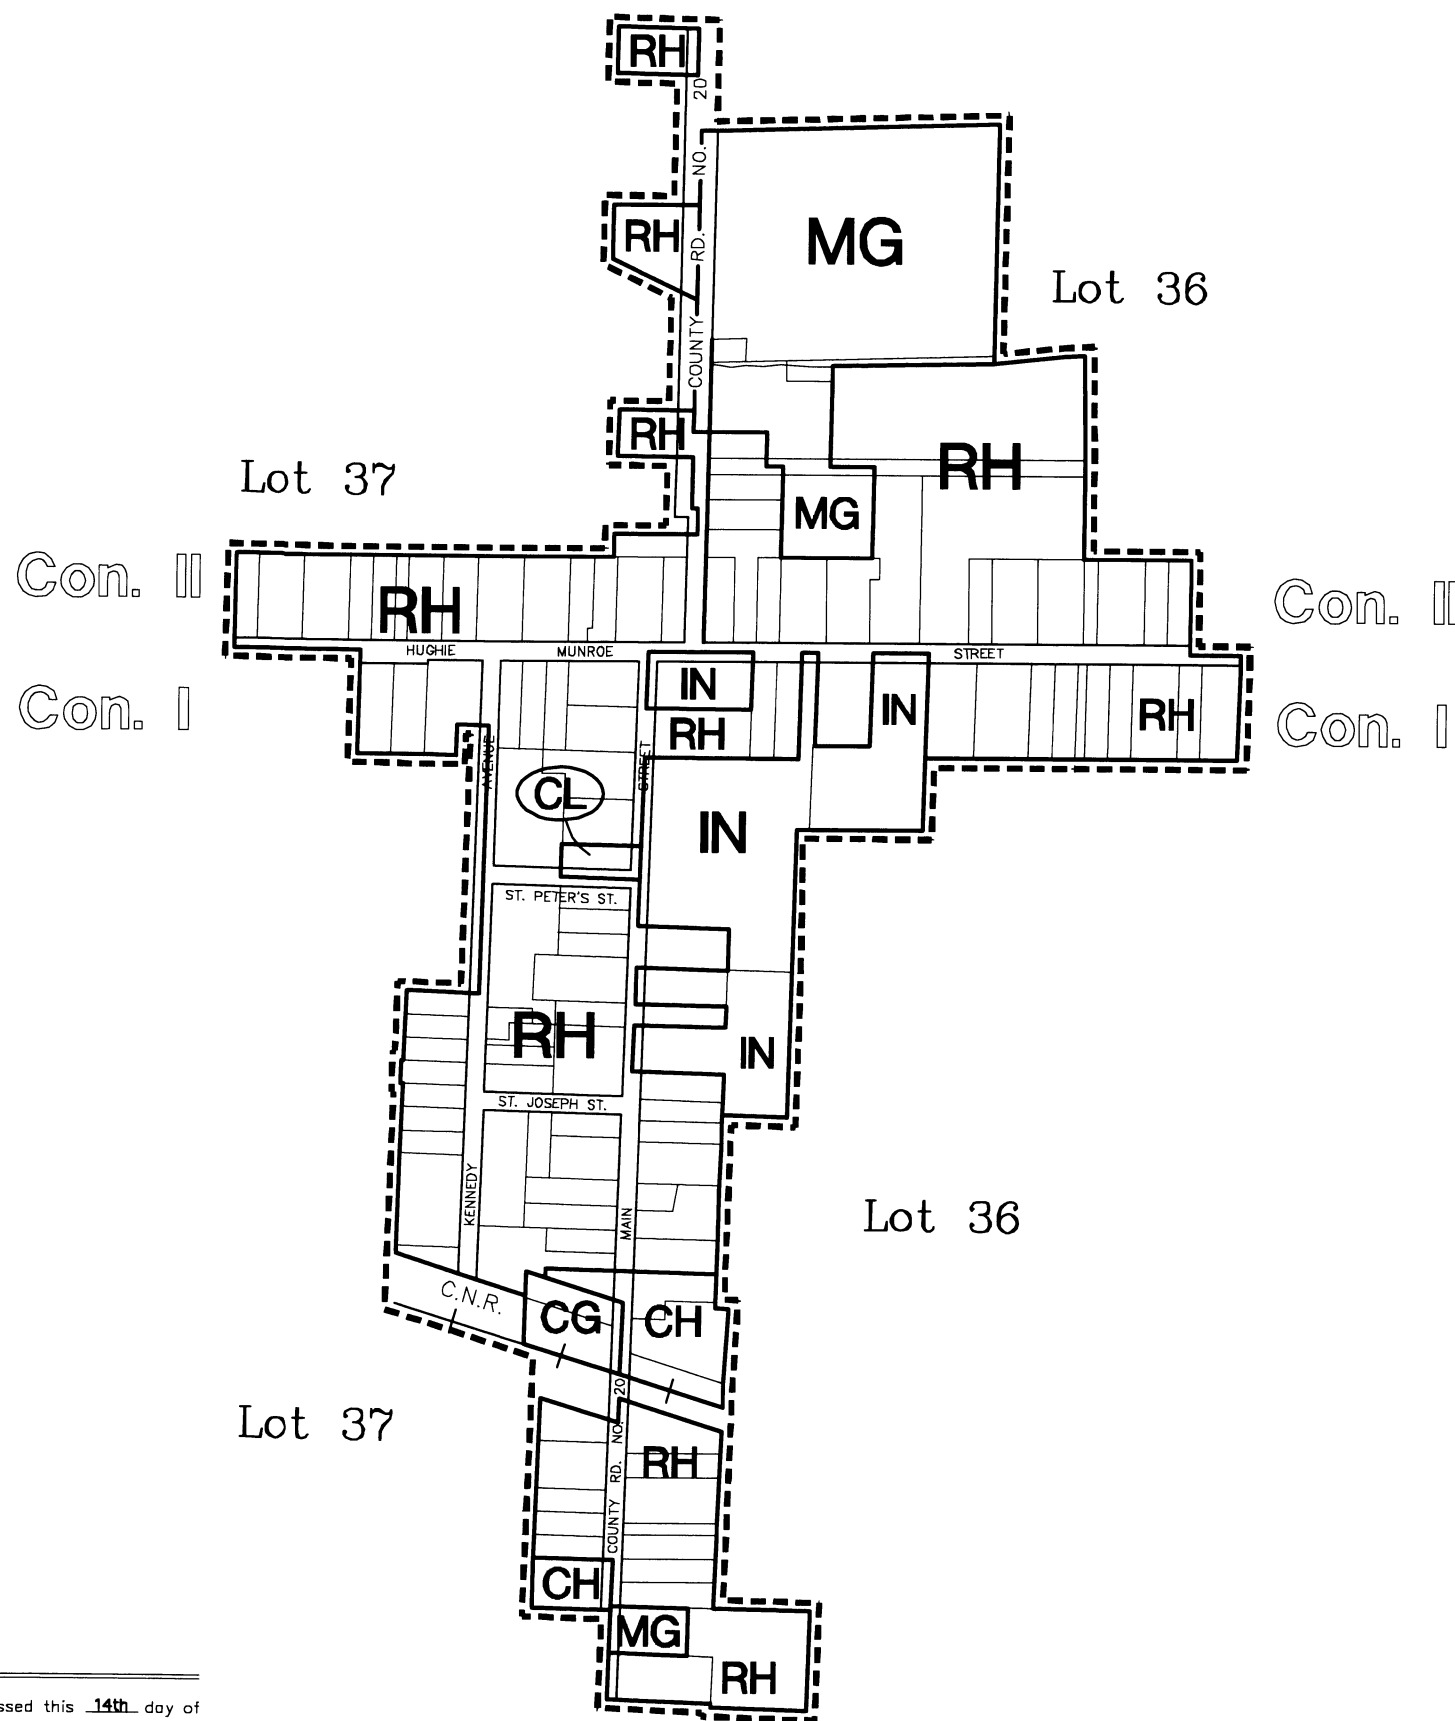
RH

COUNTY RD. NO. 20

RH

MG

Lot 36

RH

RH

Lot 37

MG

Con. II

RH

Con. II

HUGHIE

MUNROE

STREET

Con. I

IN

IN

RH

Con. I

RH

AVENUE

STREET

CL

IN

ST. PETER'S ST.

RH

IN

ST. JOSEPH ST.

KENNEDY

MAIN

Lot 36

C.N.R.

CG

CH

Lot 37

COUNTY RD. NO. 20

RH

CH

MG

RH

ssed this 14th day of